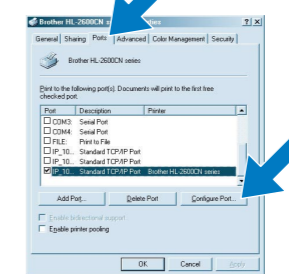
Brother HL-2600CN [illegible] ies

General | Sharing | Ports | Advanced | Color Management | Security

Brother HL-2600CN series

Print to the following port(s). Documents will print to the first free checked port.

| Port | Description | Printer |
|---|---|---|
| COM3: | Serial Port | |
| COM4: | Serial Port | |
| FILE: | Print to File | |
| IP_10... | Standard TCP/IP Port | |
| IP_10... | Standard TCP/IP Port | |
| IP_10... | Standard TCP/IP Port | Brother HL-2600CN series |

Add Port... | Delete Port | Configure Port...

Enable bidirectional support

Enable printer pooling

OK | Cancel | Apply